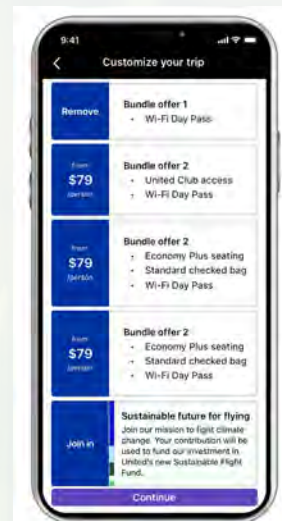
9:41

Customize your trip

Remove

Bundle offer 1
• Wi-Fi Day Pass

From
$79
/person

Bundle offer 2
• United Club access
• Wi-Fi Day Pass

From
$79
/person

Bundle offer 2
• Economy Plus seating
• Standard checked bag
• Wi-Fi Day Pass

From
$79
/person

Bundle offer 2
• Economy Plus seating
• Standard checked bag
• Wi-Fi Day Pass

Join in

Sustainable future for flying
Join our mission to fight climate change. Your contribution will be used to fund our investment in United's new Sustainable Flight Fund.

Continue